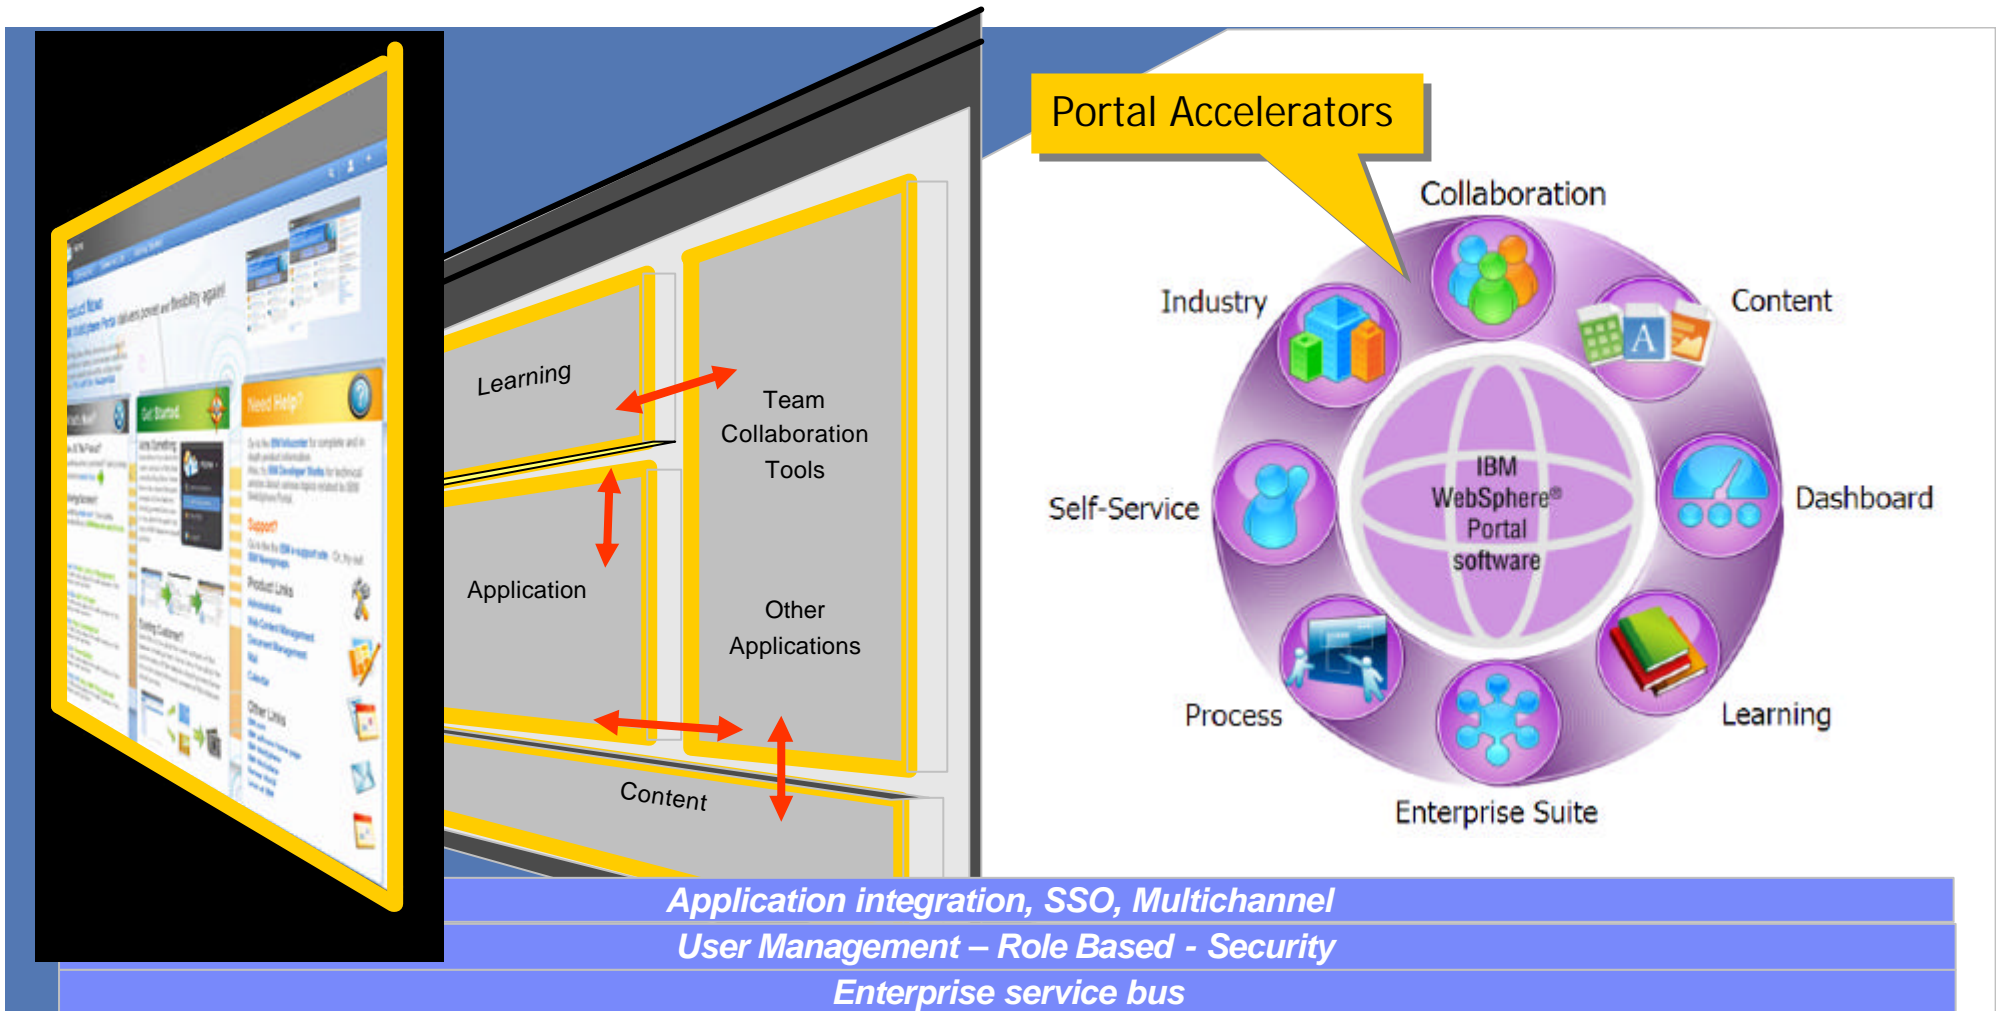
Learning

Team Collaboration Tools

Application

Other Applications

Content

Portal Accelerators

Collaboration

Industry

Content

Self-Service

IBM WebSphere® Portal software

Dashboard

Process

Learning

Enterprise Suite

Application integration, SSO, Multichannel

User Management – Role Based - Security

Enterprise service bus